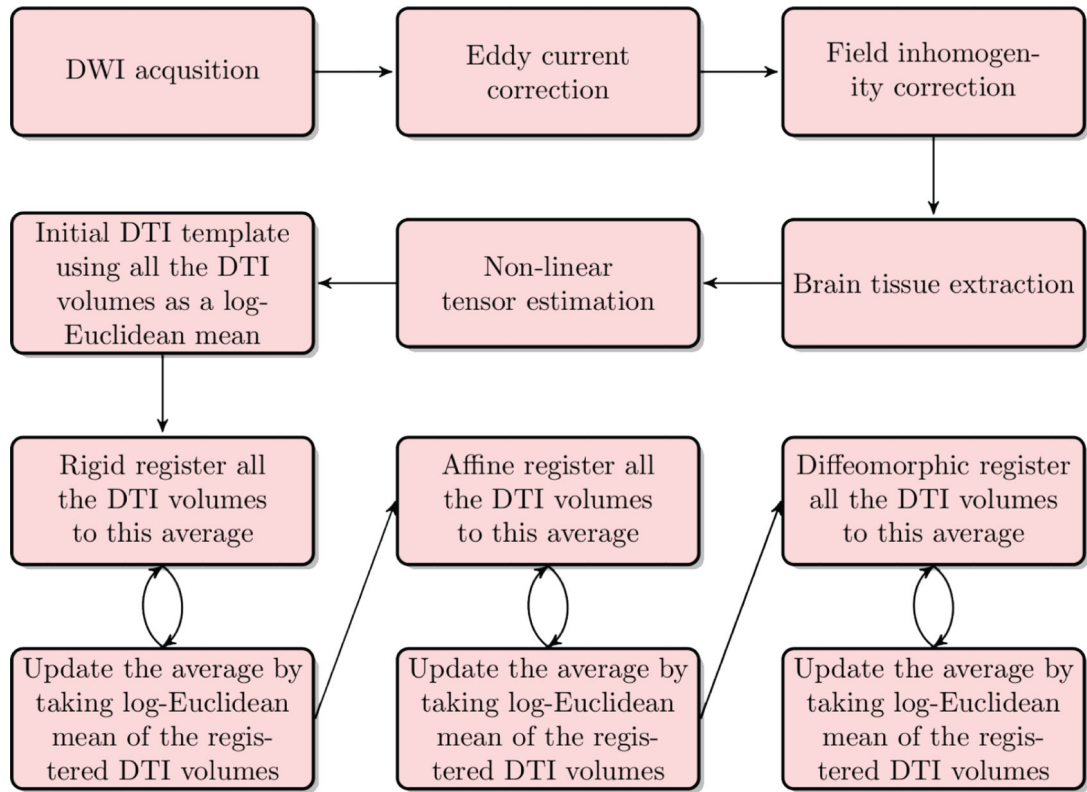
DWI acqusition

Eddy current correction

Field inhomogenity correction

Initial DTI template using all the DTI volumes as a log-Euclidean mean

Non-linear tensor estimation

Brain tissue extraction

Rigid register all the DTI volumes to this average

Affine register all the DTI volumes to this average

Diffeomorphic register all the DTI volumes to this average

Update the average by taking log-Euclidean mean of the registered DTI volumes

Update the average by taking log-Euclidean mean of the registered DTI volumes

Update the average by taking log-Euclidean mean of the registered DTI volumes